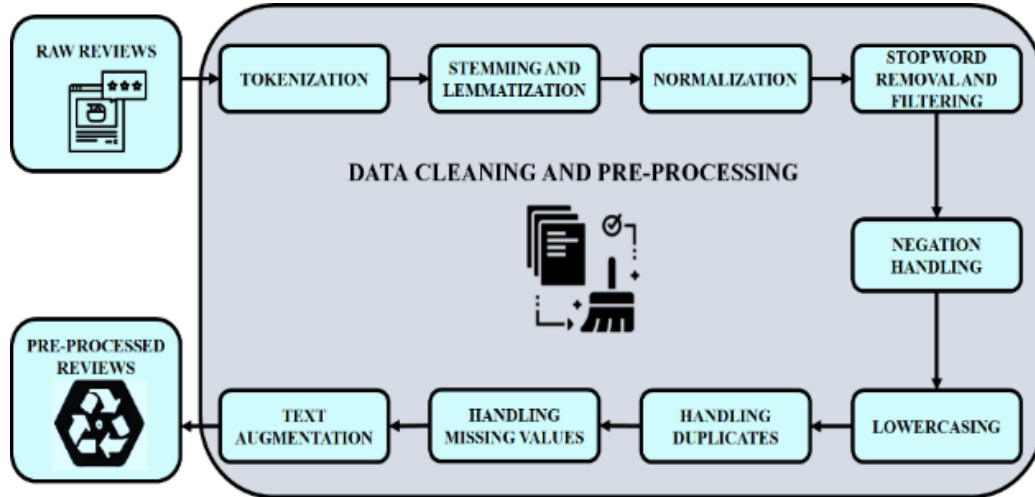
RAW REVIEWS

TOKENIZATION

STEMMING AND LEMMATIZATION

NORMALIZATION

STOPWORD REMOVAL AND FILTERING

DATA CLEANING AND PRE-PROCESSING

NEGATION HANDLING

LOWERCASING

HANDLING DUPLICATES

HANDLING MISSING VALUES

TEXT AUGMENTATION

PRE-PROCESSED REVIEWS